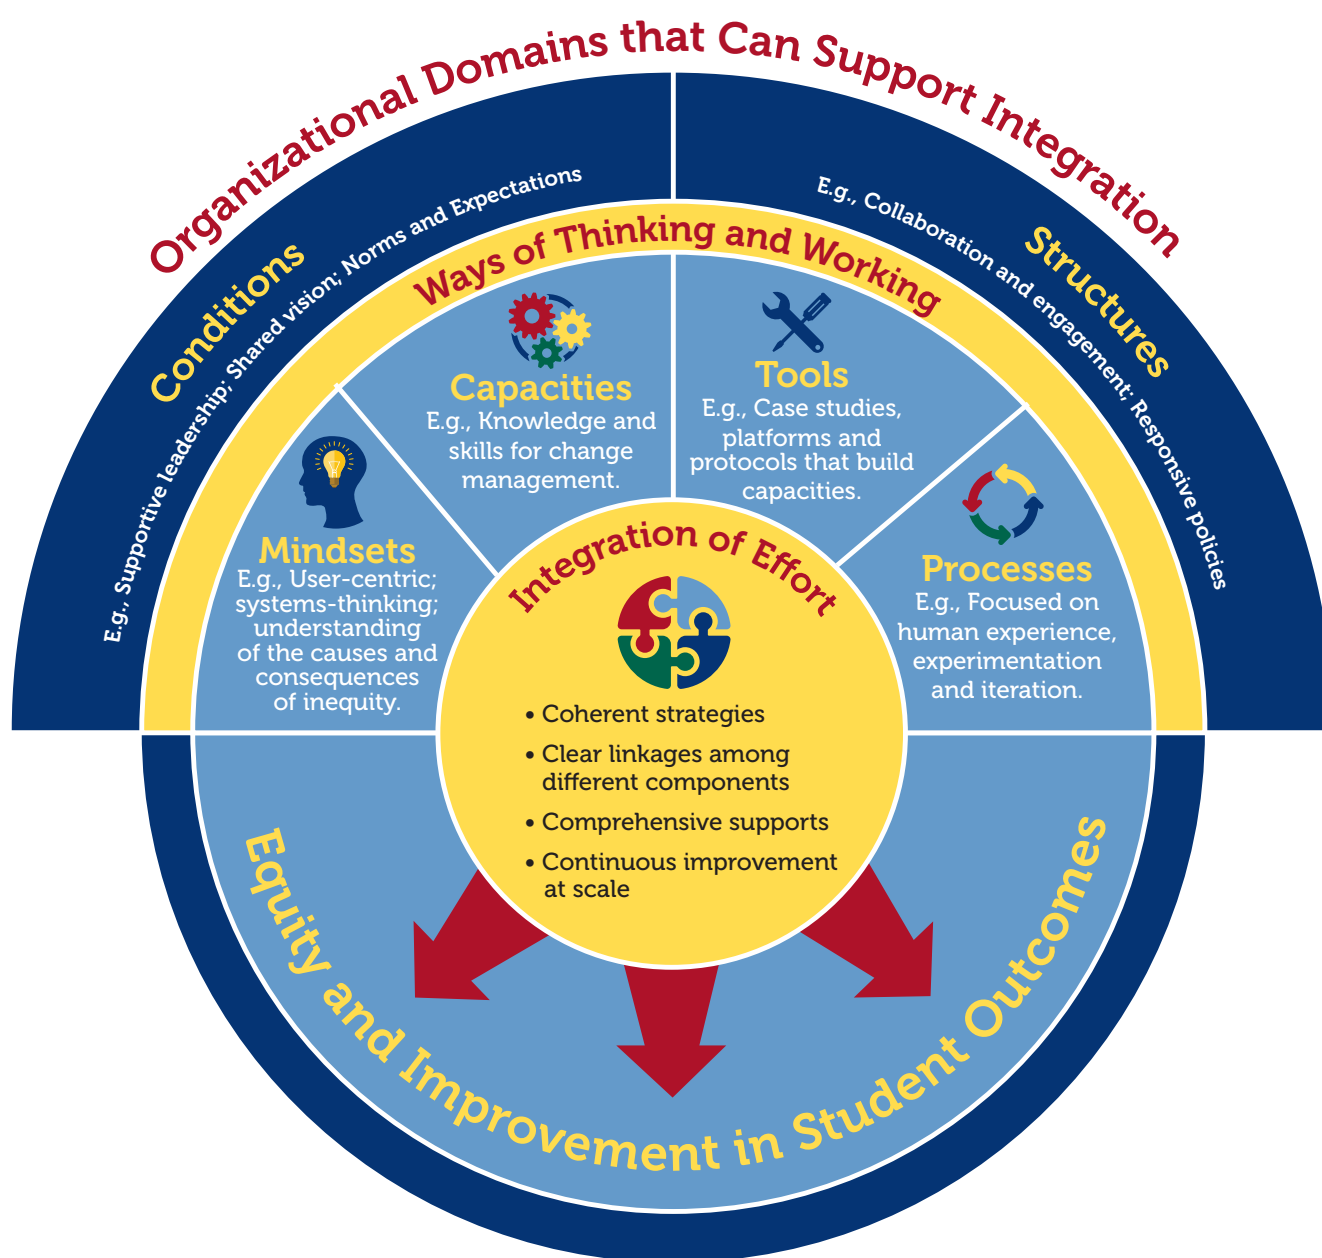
Organizational Domains that Can Support Integration

Conditions
E.g., Supportive leadership; Shared vision; Norms and Expectations

Structures
E.g., Collaboration and engagement; Responsive policies

Ways of Thinking and Working

Capacities
E.g., Knowledge and skills for change management.

Tools
E.g., Case studies, platforms and protocols that build capacities.

Mindsets
E.g., User-centric; systems-thinking; understanding of the causes and consequences of inequity.

Processes
E.g., Focused on human experience, experimentation and iteration.

Integration of Effort
• Coherent strategies
• Clear linkages among different components
• Comprehensive supports
• Continuous improvement at scale

Equity and Improvement in Student Outcomes